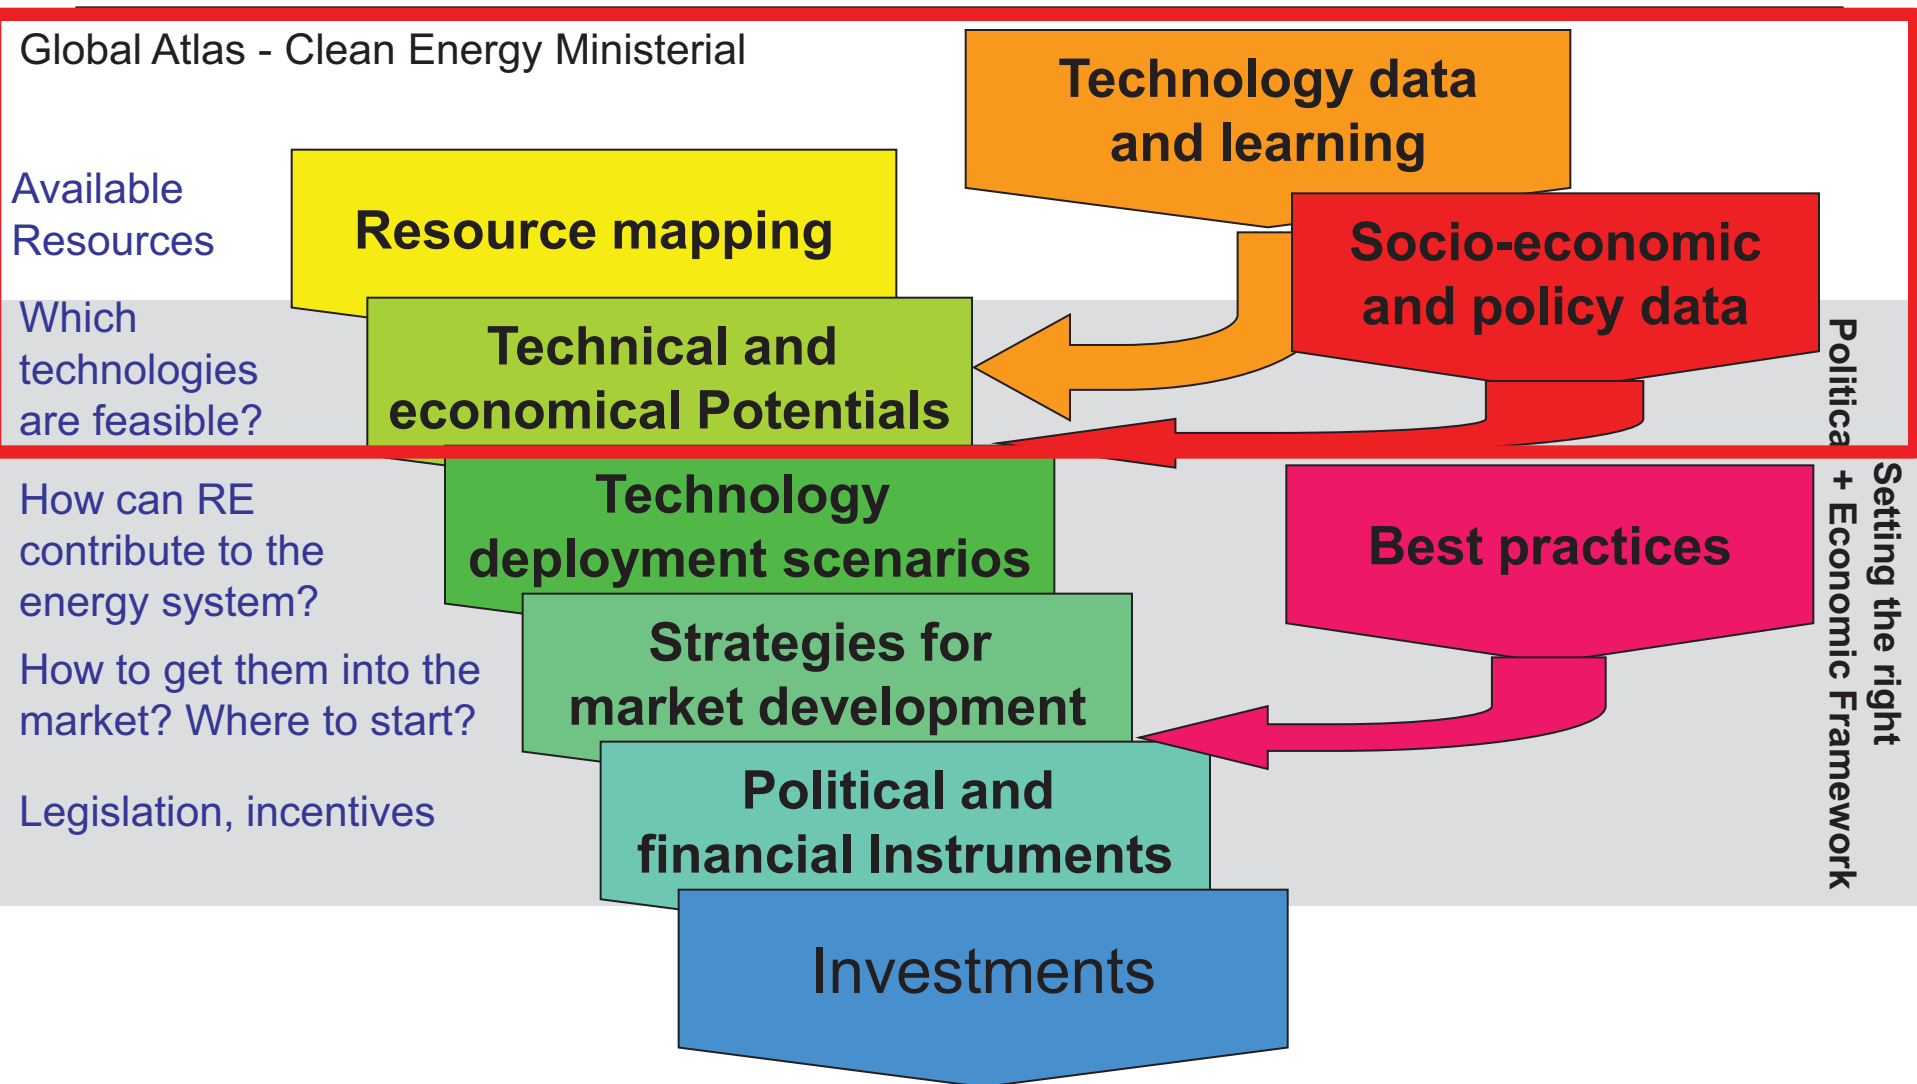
Global Atlas - Clean Energy Ministerial

Technology data and learning

Available Resources

Resource mapping

Socio-economic and policy data

Which technologies are feasible?

Technical and economical Potentials

How can RE contribute to the energy system?

Technology deployment scenarios

Best practices

How to get them into the market? Where to start?

Strategies for market development

Legislation, incentives

Political and financial Instruments

Investments

Setting the right Political + Economic Framework